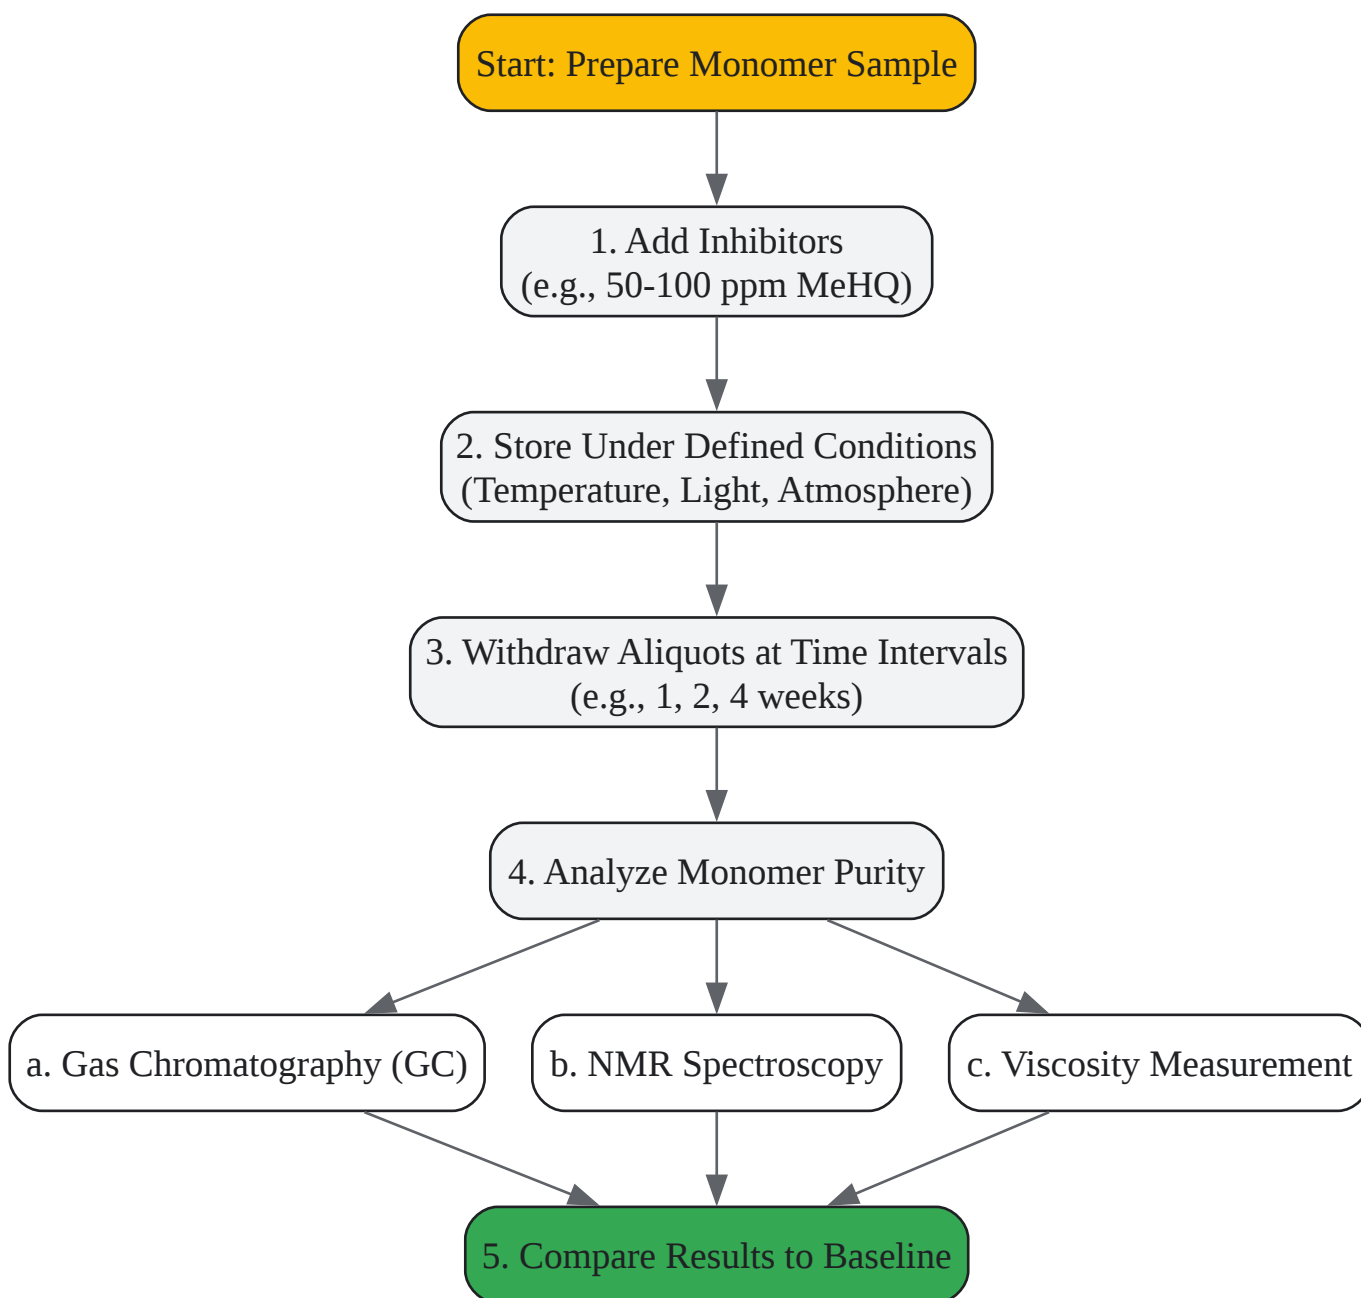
Start: Prepare Monomer Sample

1. Add Inhibitors
(e.g., 50-100 ppm MeHQ)

2. Store Under Defined Conditions
(Temperature, Light, Atmosphere)

3. Withdraw Aliquots at Time Intervals
(e.g., 1, 2, 4 weeks)

4. Analyze Monomer Purity

a. Gas Chromatography (GC)

b. NMR Spectroscopy

c. Viscosity Measurement

5. Compare Results to Baseline